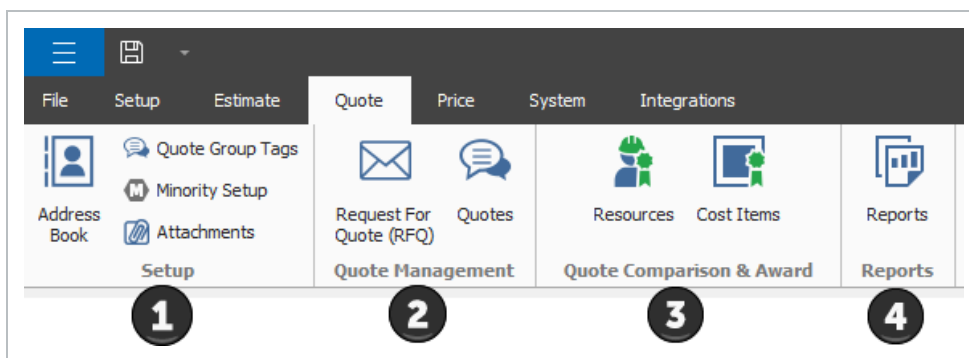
File Setup Estimate Quote Price System Integrations

Address Book
Quote Group Tags
Minority Setup
Attachments
Setup

Request For Quote (RFQ)
Quotes
Quote Management

Resources
Cost Items
Quote Comparison & Award

Reports
Reports

1
2
3
4